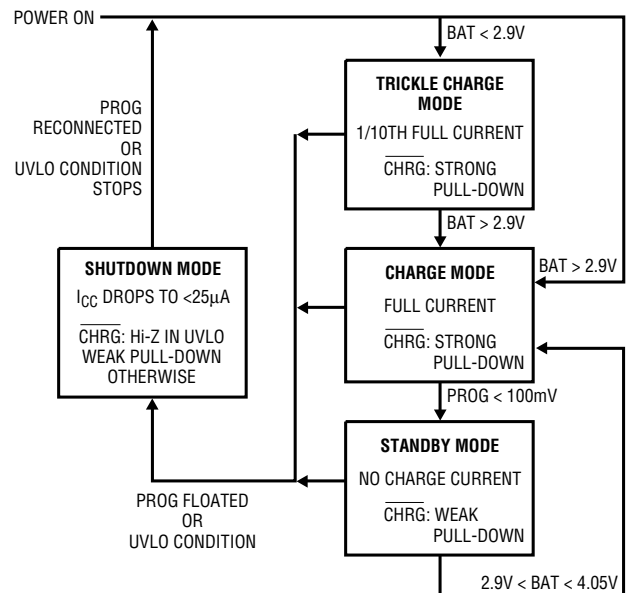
POWER ON

BAT < 2.9V

TRICKLE CHARGE MODE

1/10TH FULL CURRENT

$\overline{\text{CHRG}}$: STRONG PULL-DOWN

PROG RECONNECTED OR UVLO CONDITION STOPS

BAT > 2.9V

BAT > 2.9V

SHUTDOWN MODE

$I_{CC}$ DROPS TO <25μA

$\overline{\text{CHRG}}$: Hi-Z IN UVLO WEAK PULL-DOWN OTHERWISE

CHARGE MODE

FULL CURRENT

$\overline{\text{CHRG}}$: STRONG PULL-DOWN

PROG < 100mV

STANDBY MODE

NO CHARGE CURRENT

$\overline{\text{CHRG}}$: WEAK PULL-DOWN

PROG FLOATED OR UVLO CONDITION

2.9V < BAT < 4.05V